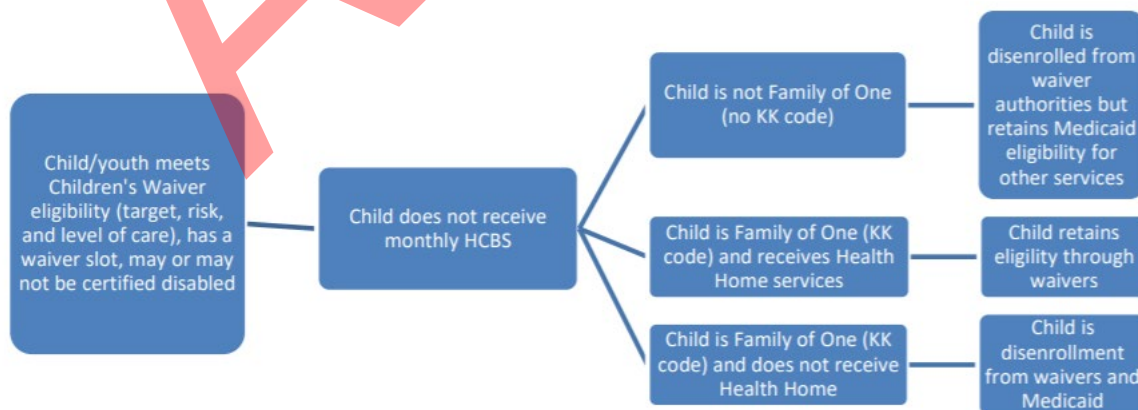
Child/youth meets Children's Waiver eligibility (target, risk, and level of care), has a waiver slot, may or may not be certified disabled

Child does not receive monthly HCBS

Child is not Family of One (no KK code)

Child is disenrolled from waiver authorities but retains Medicaid eligibility for other services

Child is Family of One (KK code) and receives Health Home services

Child retains eligility through waivers

Child is Family of One (KK code) and does not receive Health Home

Child is disenrollment from waivers and Medicaid